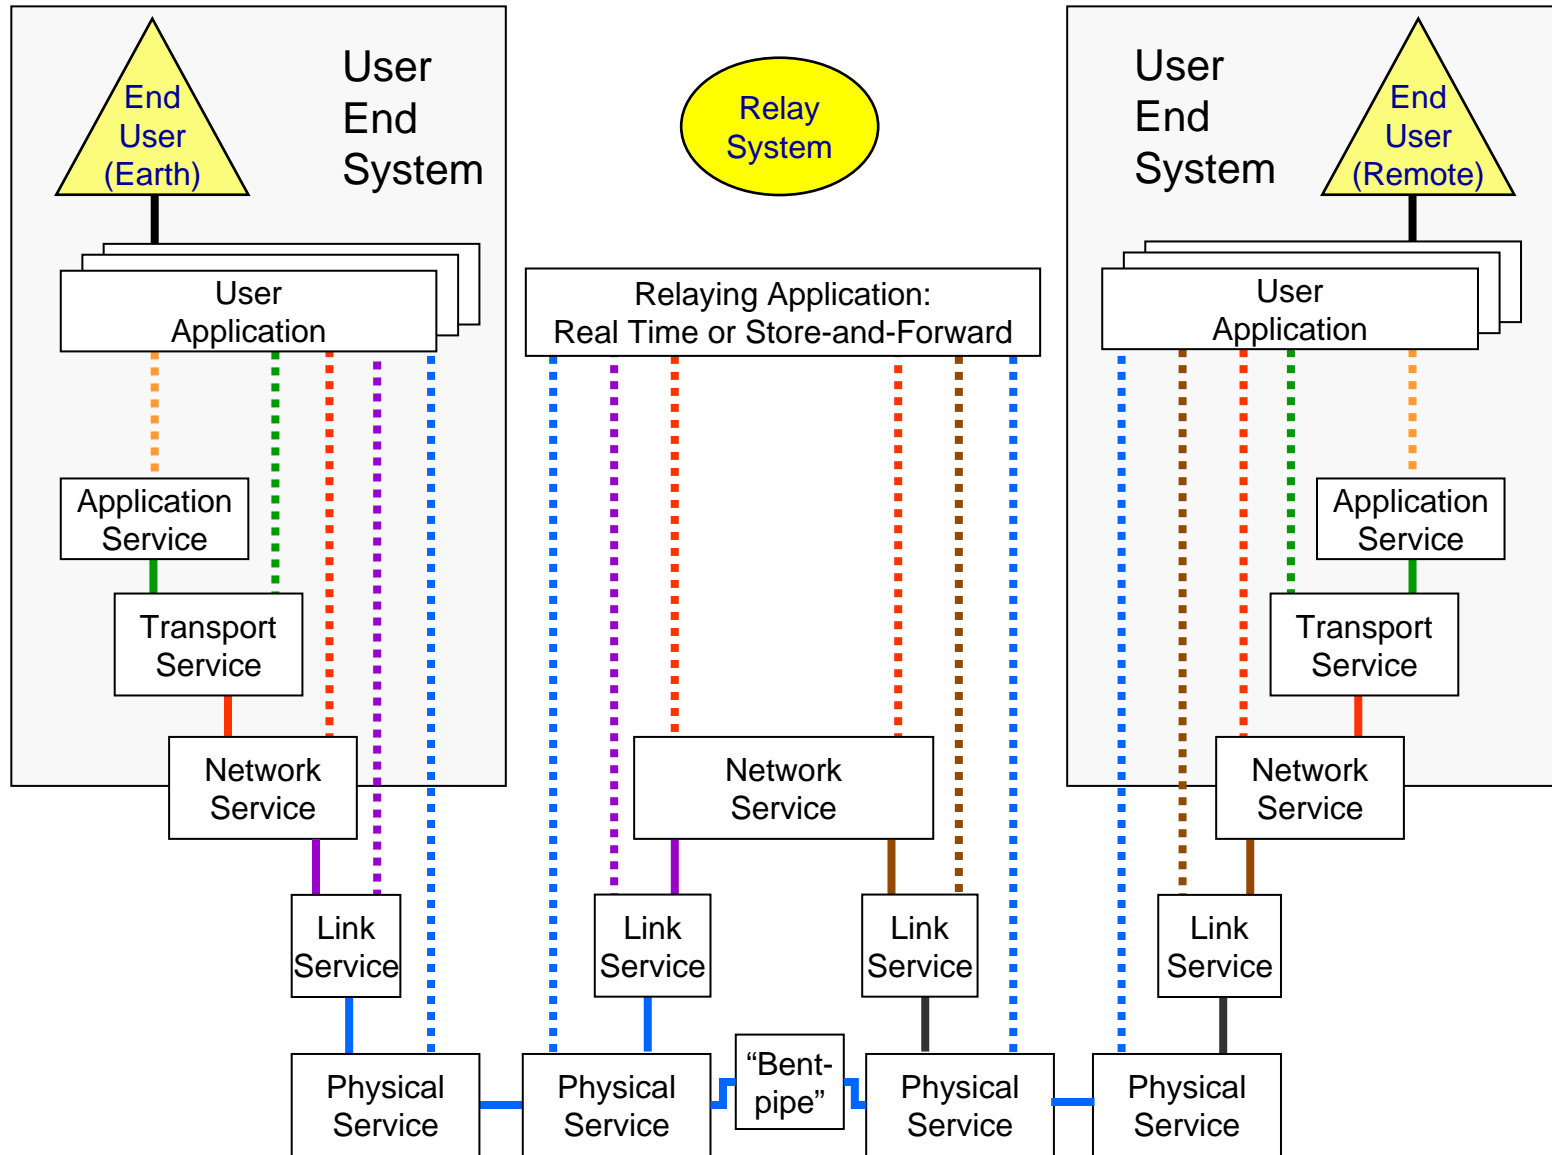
End User (Earth)

User End System

Relay System

User End System

End User (Remote)

User Application

Relaying Application: Real Time or Store-and-Forward

User Application

Application Service

Application Service

Transport Service

Transport Service

Network Service

Network Service

Network Service

Link Service

Link Service

Link Service

Link Service

Physical Service

Physical Service

“Bent-pipe”

Physical Service

Physical Service